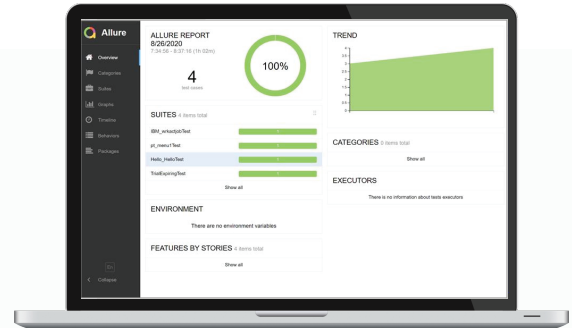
Allure

Overview
Categories
Suites
Graphs
Timeline
Behaviors
Packages

En
Collapse

ALLURE REPORT
8/26/2020
7:34:06 - 8:37:16 (1h 03m)

4
test cases

100%

SUITES 4 items total

IBM_wrkactjobTest
pt_menu1Test
Hello_HelloTest
TrialExpiringTest

Show all

ENVIRONMENT

There are no environment variables

FEATURES BY STORIES 4 items total

Show all

TREND

CATEGORIES 0 items total

Show all

EXECUTORS

There is no information about tests executors